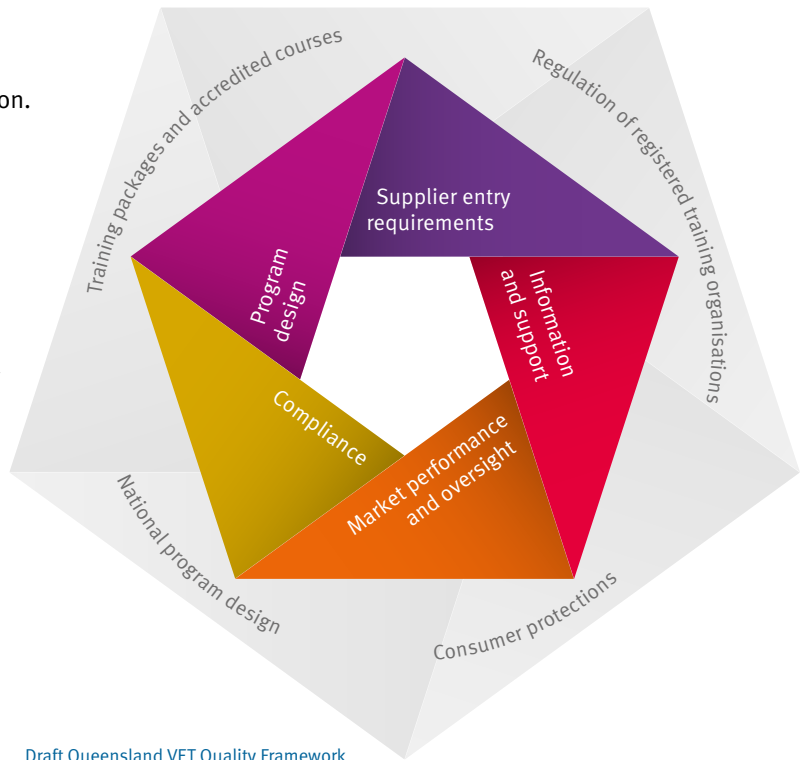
on.

Training packages and accredited courses

Regulation of registered training organisations

Supplier entry requirements

Program design

Information and support

Compliance

Market performance and oversight

National program design

Consumer protections

Draft Queensland VET Quality Framework